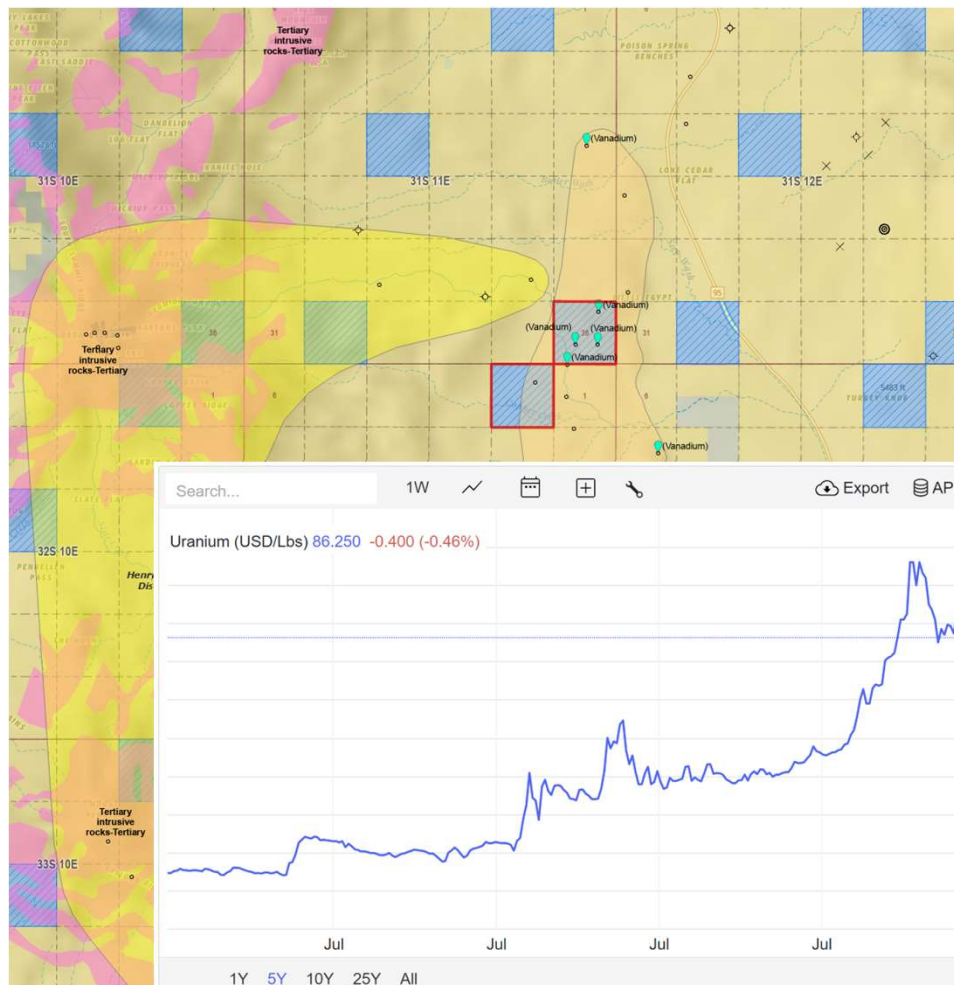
Tertiary intrusive rocks-Tertiary

(Vanadium)

31S 10E

31S 11E

31S 12E

Tertiary intrusive rocks-Tertiary

(Vanadium)

(Vanadium)

(Vanadium)

(Vanadium)

(Vanadium)

95

32S 10E

Henry

Dis

Tertiary intrusive rocks-Tertiary

33S 10E

Search...

1W

Export

AP

Uranium (USD/Lbs) 86.250 -0.400 (-0.46%)

Jul

Jul

Jul

Jul

1Y 5Y 10Y 25Y All